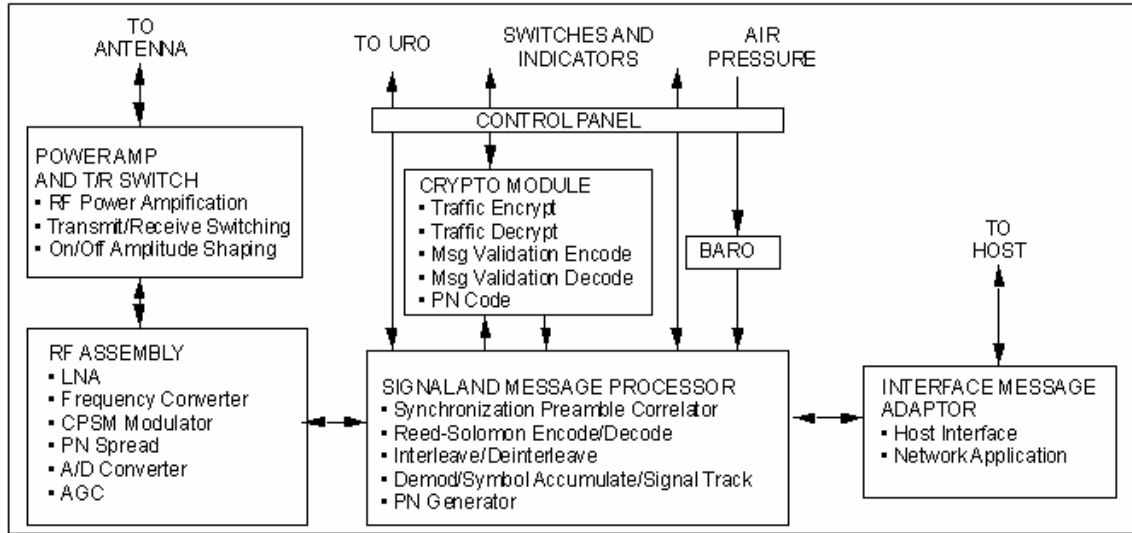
TO ANTENNA

TO URO

SWITCHES AND INDICATORS

AIR PRESSURE

CONTROL PANEL

POWERAMP AND T/R SWITCH
• RF Power Ampification
• Transmit/Receive Switching
• On/Off Amplitude Shaping

CRYPTO MODULE
• Traffic Encrypt
• Traffic Decrypt
• Msg Validation Encode
• Msg Validation Decode
• PN Code

BARO

TO HOST

RF ASSEMBLY
• LNA
• Frequency Converter
• CPSM Modulator
• PN Spread
• A/D Converter
• AGC

SIGNALAND MESSAGE PROCESSOR
• Synchronization Preamble Correlator
• Reed-Solomon Encode/Decode
• Interleave/Deinterleave
• Demod/Symbol Accumulate/Signal Track
• PN Generator

INTERFACE MESSAGE ADAPTOR
• Host Interface
• Network Application